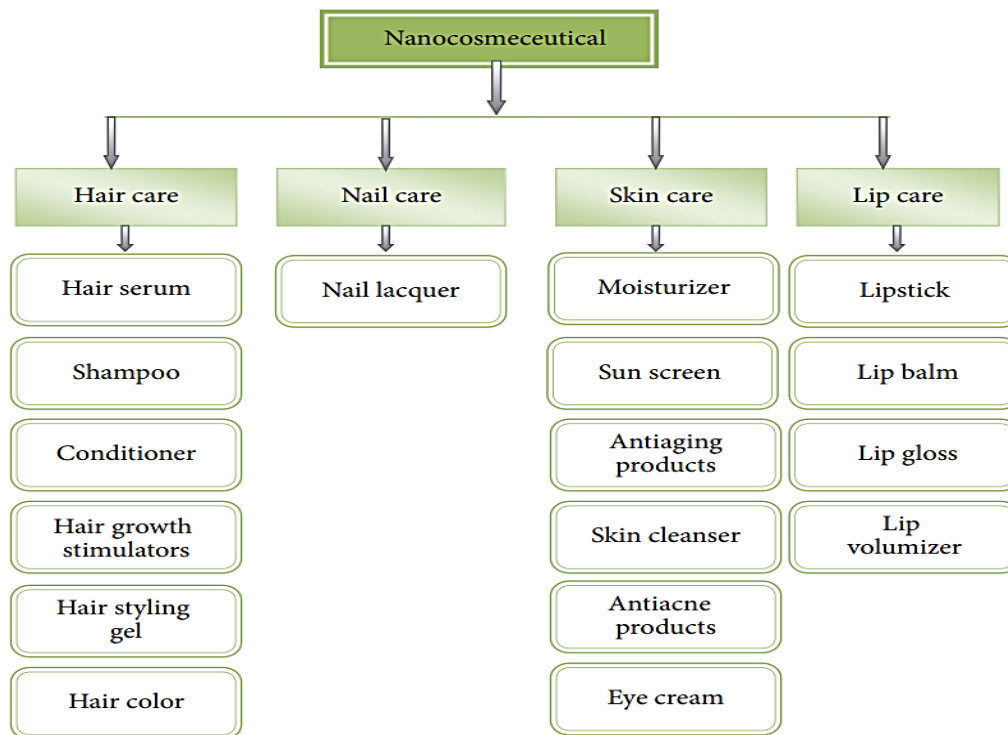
Nanocosmeceutical

Hair care

Hair serum

Shampoo

Conditioner

Hair growth stimulators

Hair styling gel

Hair color

Nail care

Nail lacquer

Skin care

Moisturizer

Sun screen

Antiaging products

Skin cleanser

Antiacne products

Eye cream

Lip care

Lipstick

Lip balm

Lip gloss

Lip volumizer